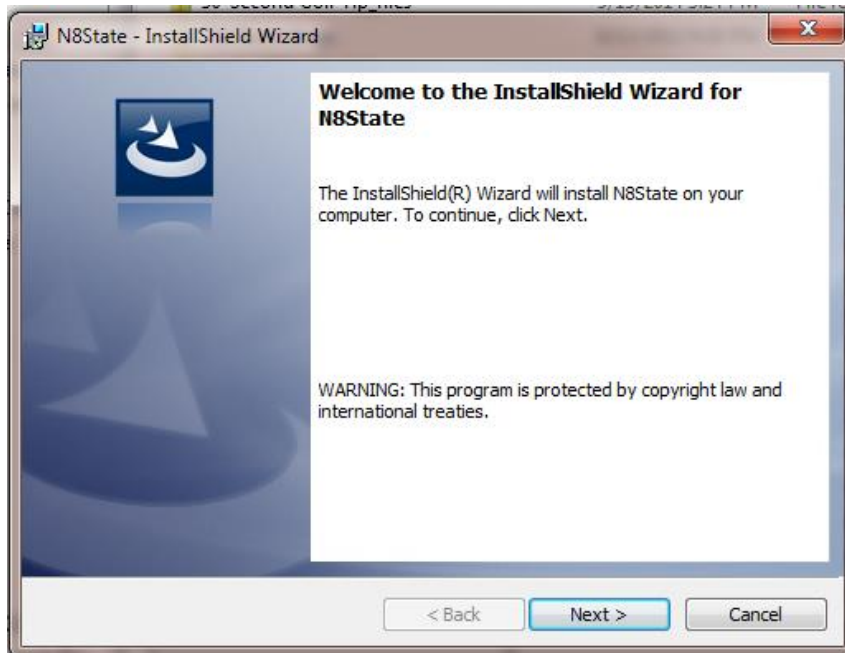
N8State - InstallShield Wizard

Welcome to the InstallShield Wizard for N8State

The InstallShield(R) Wizard will install N8State on your computer. To continue, click Next.

WARNING: This program is protected by copyright law and international treaties.

< Back
Next >
Cancel